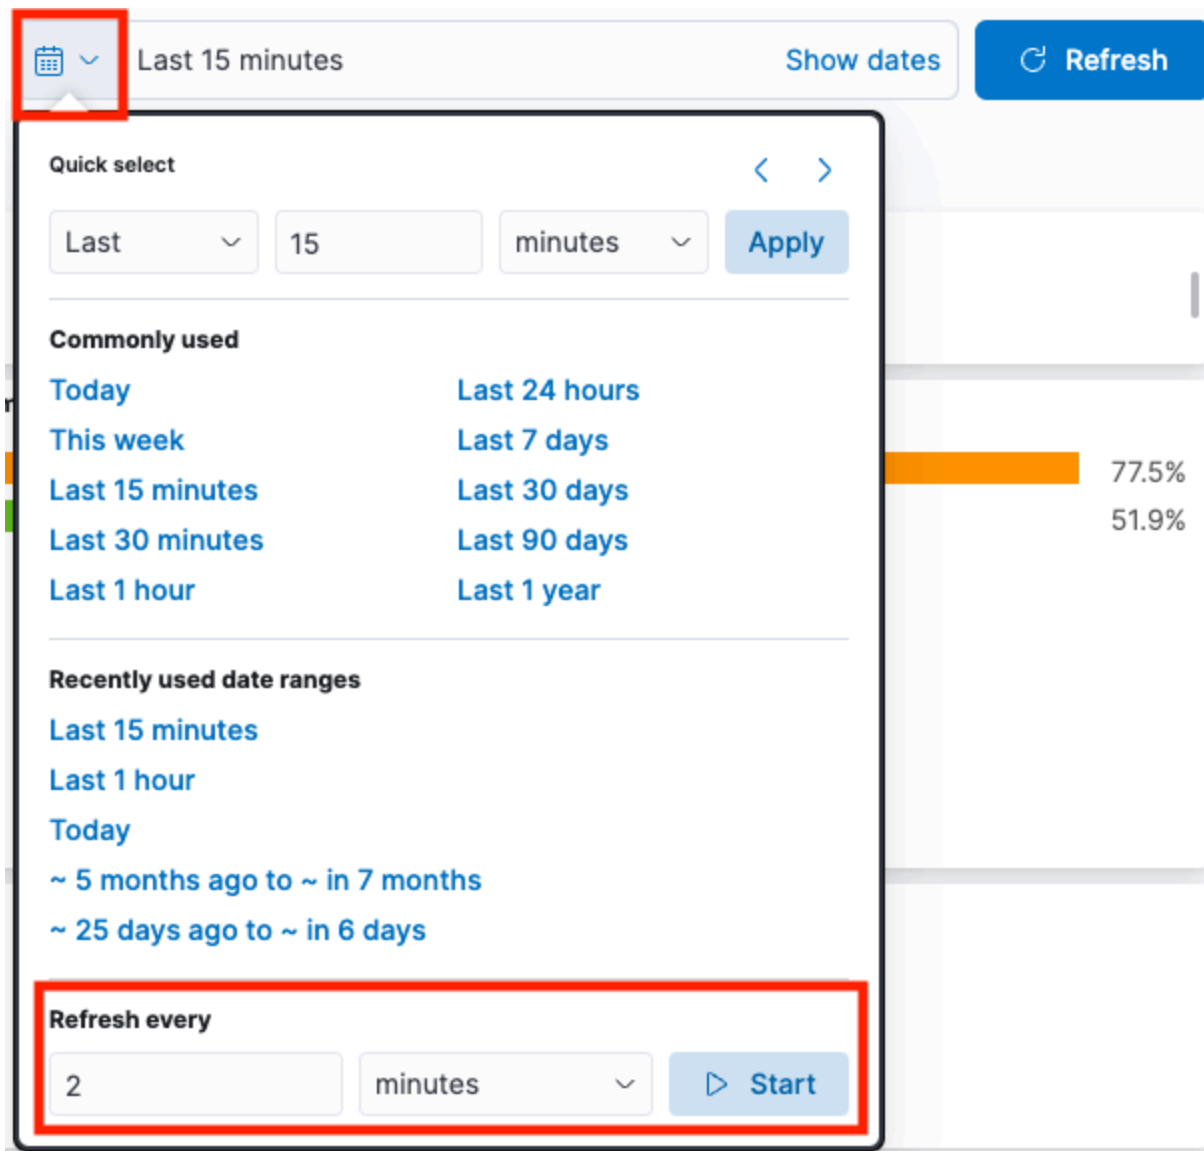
Last 15 minutes
Show dates
Refresh

Quick select

Last
15
minutes
Apply

Commonly used

Today
This week
Last 15 minutes
Last 30 minutes
Last 1 hour

Last 24 hours
Last 7 days
Last 30 days
Last 90 days
Last 1 year

77.5%
51.9%

Recently used date ranges

Last 15 minutes
Last 1 hour
Today
~ 5 months ago to ~ in 7 months
~ 25 days ago to ~ in 6 days

Refresh every

2
minutes
Start